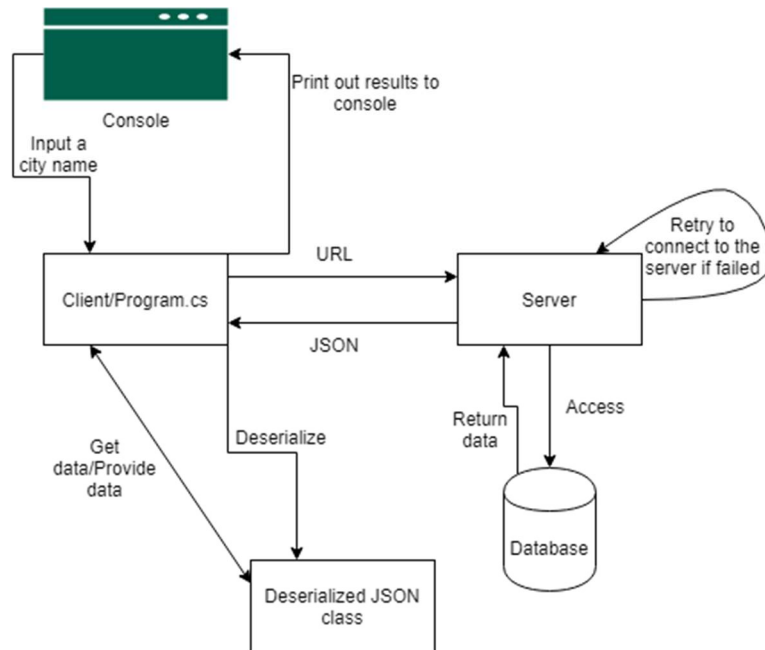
Console

Print out results to console

Input a city name

Retry to connect to the server if failed

URL

Client/Program.cs

Server

JSON

Access

Return data

Get data/Provide data

Deserialize

Database

Deserialized JSON class